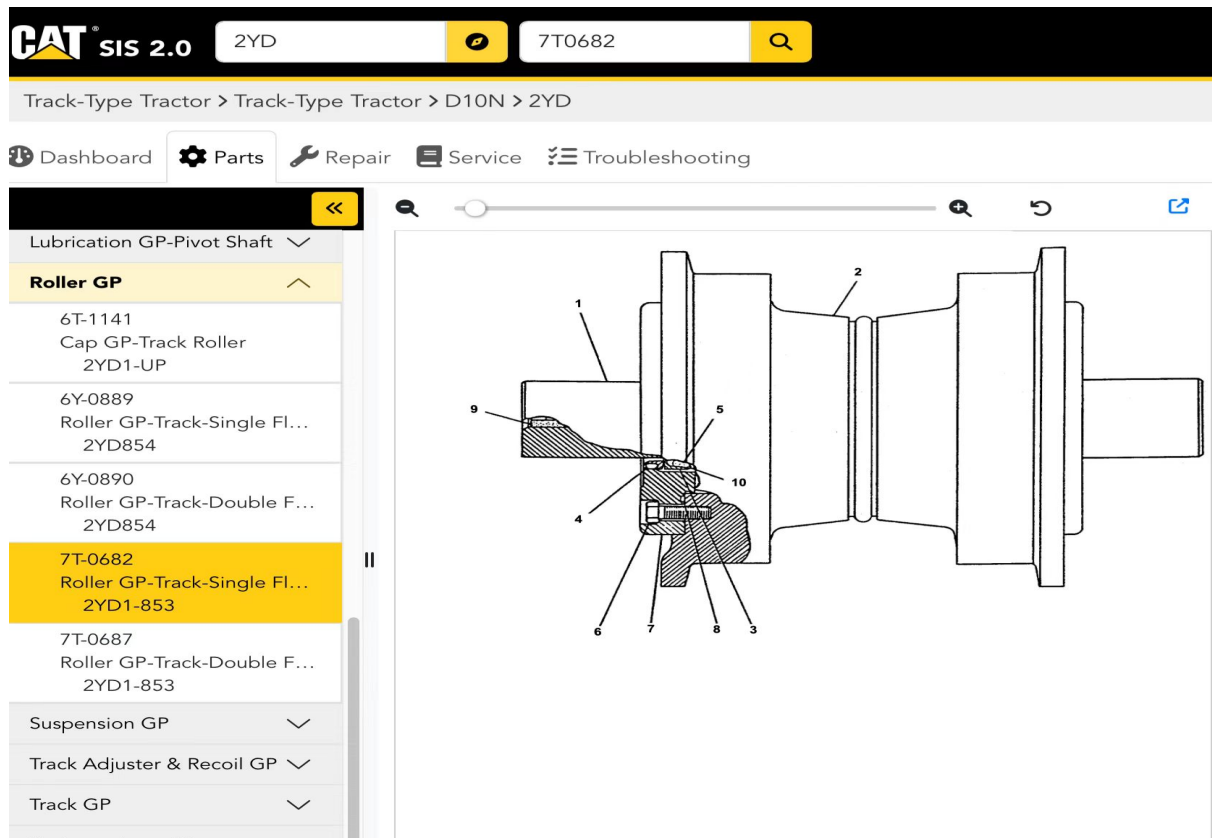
CAT® SIS 2.0

2YD

7T0682

Track-Type Tractor > Track-Type Tractor > D10N > 2YD

Dashboard Parts Repair Service Troubleshooting

«

Lubrication GP-Pivot Shaft

Roller GP

6T-1141
Cap GP-Track Roller
2YD1-UP

6Y-0889
Roller GP-Track-Single Fl...
2YD854

6Y-0890
Roller GP-Track-Double F...
2YD854

7T-0682
Roller GP-Track-Single Fl...
2YD1-853

7T-0687
Roller GP-Track-Double F...
2YD1-853

Suspension GP

Track Adjuster & Recoil GP

Track GP

1
2
9
5
10
4
6
7
8
3